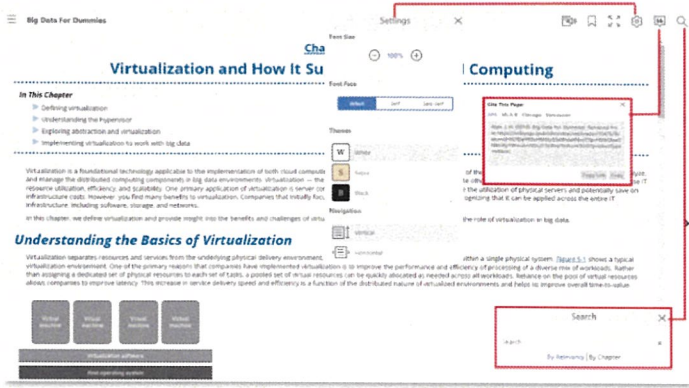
Big Data For Dummies

Settings

Cha

Virtualization and How It Su

Computing

Font Size

100%

Font Face

Theme

White

Sepia

Black

Navigation

Vertical

Horizontal

In This Chapter

Defining virtualization

Understanding the hypervisor

Exploring abstraction and virtualization

Implementing virtualization to work with big data

Virtualization is a foundational technology applicable to the implementation of both cloud computing and big data. It provides the basis for many of the platform attributes required to access, store, analyze, and manage the distributed computing components in big data environments. Virtualization — the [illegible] resource utilization, efficiency, and scalability. One primary application of virtualization is server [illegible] infrastructure costs. However, you find many benefits to virtualization. Companies that initially focu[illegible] infrastructure including software, storage, and networks.

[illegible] the utilization of physical servers and potentially save on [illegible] organizing that it can be applied across the entire IT

In this chapter, we define virtualization and provide insight into the benefits and challenges of virtu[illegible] the role of virtualization in big data.

Cite This Page

Understanding the Basics of Virtualization

Virtualization separates resources and services from the underlying physical delivery environment, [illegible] within a single physical system. Figure 5-1 shows a typical virtualization environment. One of the primary reasons that companies have implemented virtualization is to improve the performance and efficiency of processing of a diverse mix of workloads. Rather than assigning a dedicated set of physical resources to each set of tasks, a pooled set of virtual resources can be quickly allocated as needed across all workloads. Reliance on the pool of virtual resources allows companies to improve latency. This increase in service delivery speed and efficiency is a function of the distributed nature of virtualized environments and helps to improve overall time-to-value.

Search

Search

By Relevance | By Chapter

Virtual machine

Virtual machine

Virtual machine

Virtual machine

Virtualization software

Host operating system